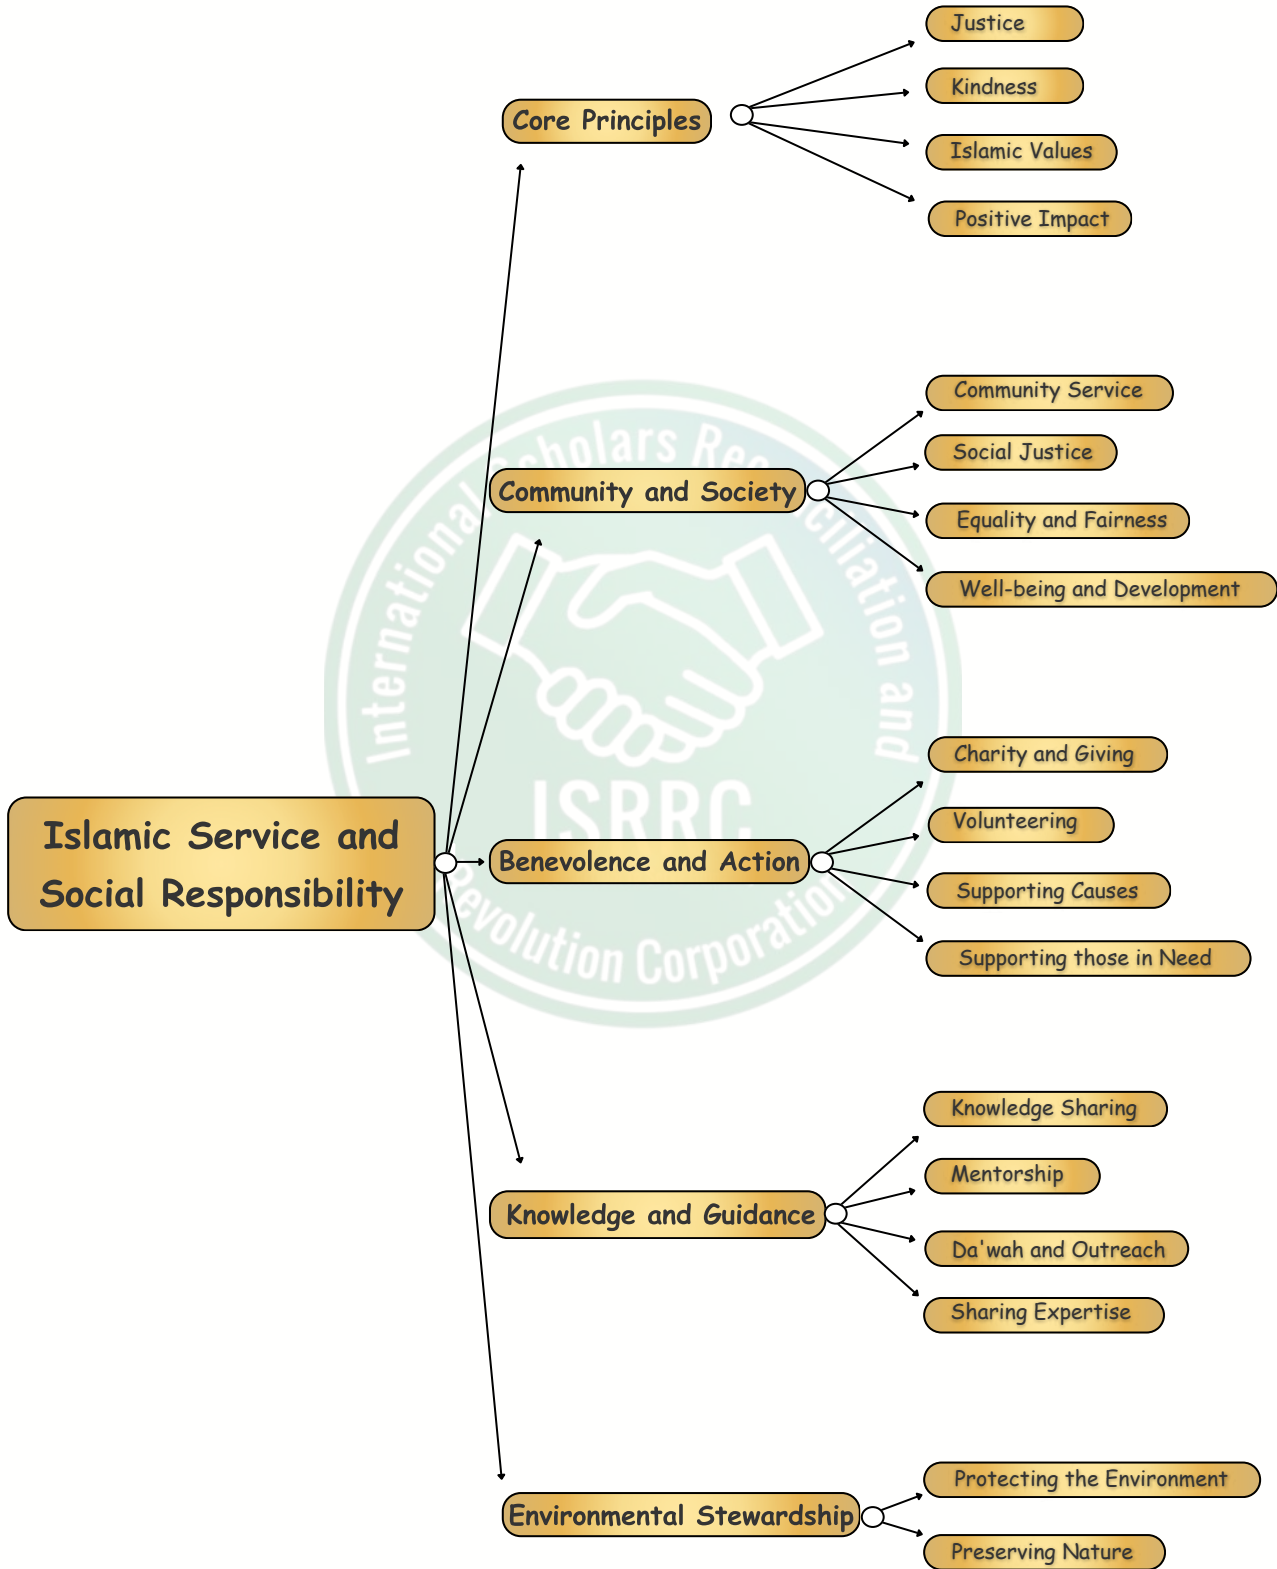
Islamic Service and Social Responsibility

Core Principles
Justice
Kindness
Islamic Values
Positive Impact

Community and Society
Community Service
Social Justice
Equality and Fairness
Well-being and Development

Benevolence and Action
Charity and Giving
Volunteering
Supporting Causes
Supporting those in Need

Knowledge and Guidance
Knowledge Sharing
Mentorship
Da'wah and Outreach
Sharing Expertise

Environmental Stewardship
Protecting the Environment
Preserving Nature

International Scholars Reconciliation and Revolution Corporation
ISRRC